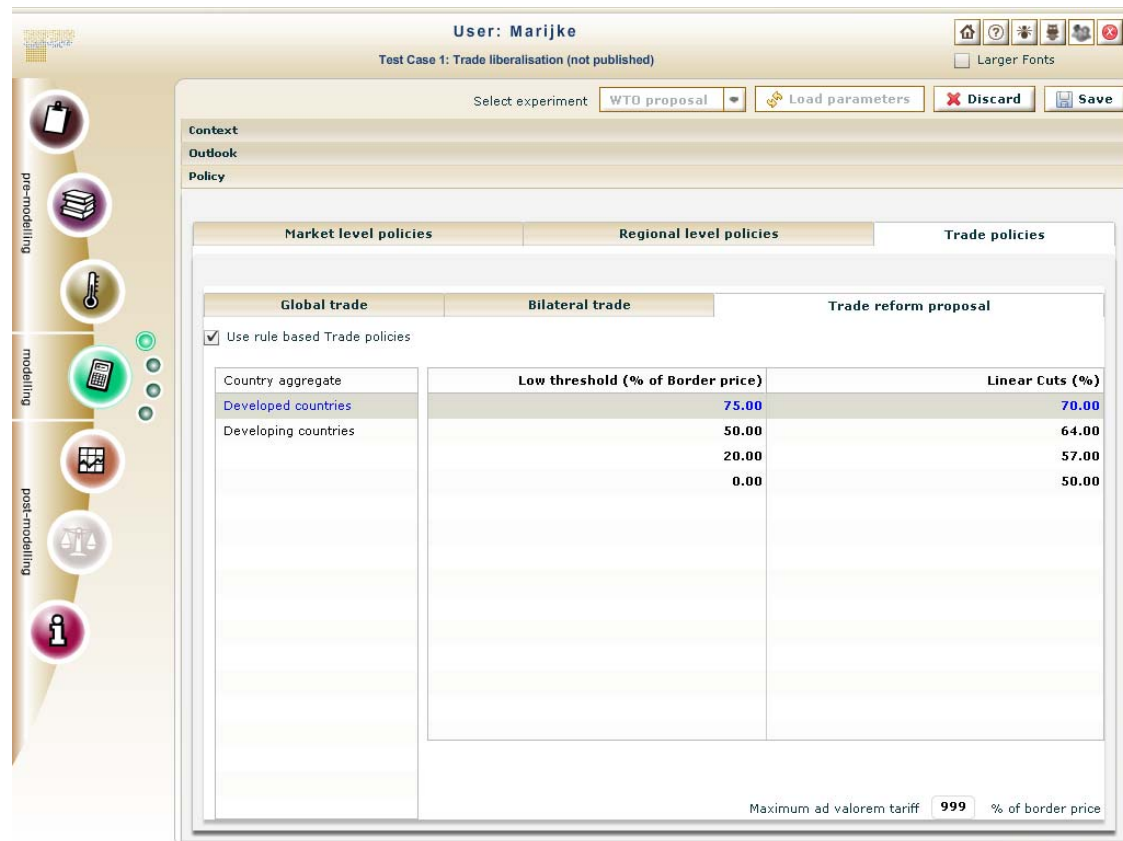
User: Marijke

Test Case 1: Trade liberalisation (not published)

Larger Fonts

Select experiment WTO proposal Load parameters Discard Save

Context
Outlook
Policy

pre-modelling
modelling
post-modelling

Market level policies | Regional level policies | Trade policies

Global trade | Bilateral trade | Trade reform proposal

Use rule based Trade policies

| Country aggregate |
|---|
| Developed countries |
| Developing countries |

| Low threshold (% of Border price) | Linear Cuts (%) |
|---|---|
| 75.00 | 70.00 |
| 50.00 | 64.00 |
| 20.00 | 57.00 |
| 0.00 | 50.00 |

Maximum ad valorem tariff 999 % of border price